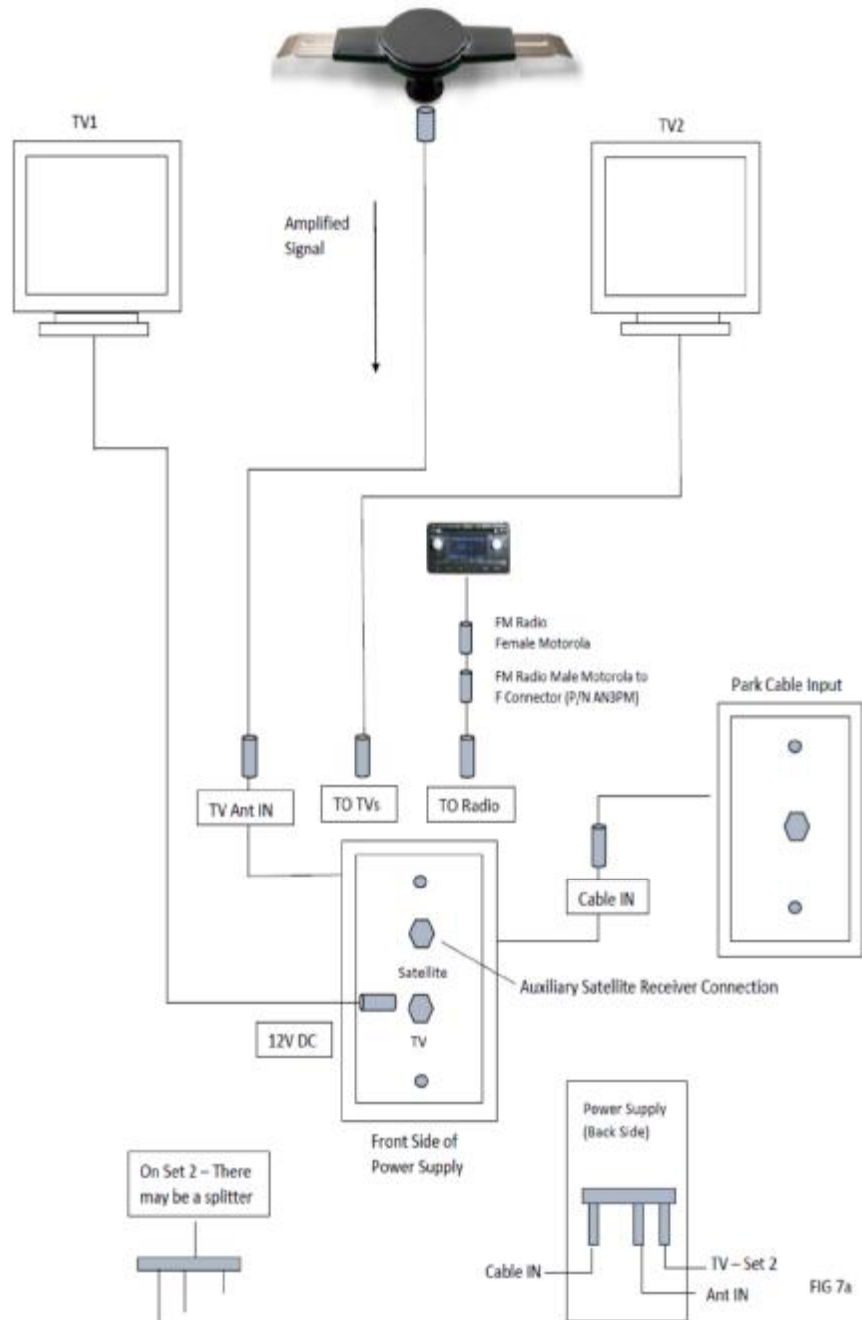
TV1

TV2

Amplified Signal

FM Radio Female Motorola

FM Radio Male Motorola to F Connector (P/N AN3PM)

Park Cable Input

TV Ant IN

TO TVs

TO Radio

Cable IN

Satellite

Auxiliary Satellite Receiver Connection

TV

12V DC

Front Side of Power Supply

On Set 2 – There may be a splitter

Power Supply (Back Side)

Cable IN

TV – Set 2

Ant IN

FIG 7a